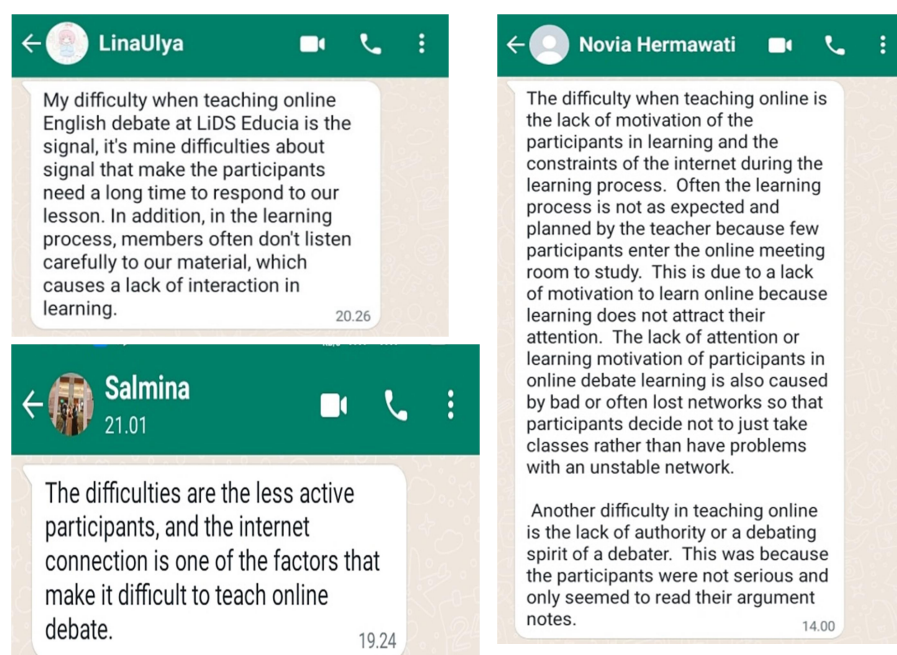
LinaUlya

My difficulty when teaching online English debate at LiDS Educia is the signal, it's mine difficulties about signal that make the participants need a long time to respond to our lesson. In addition, in the learning process, members often don't listen carefully to our material, which causes a lack of interaction in learning.

20.26

Salmina
21.01

The difficulties are the less active participants, and the internet connection is one of the factors that make it difficult to teach online debate.

19.24

Novia Hermawati

The difficulty when teaching online is the lack of motivation of the participants in learning and the constraints of the internet during the learning process. Often the learning process is not as expected and planned by the teacher because few participants enter the online meeting room to study. This is due to a lack of motivation to learn online because learning does not attract their attention. The lack of attention or learning motivation of participants in online debate learning is also caused by bad or often lost networks so that participants decide not to just take classes rather than have problems with an unstable network.

Another difficulty in teaching online is the lack of authority or a debating spirit of a debater. This was because the participants were not serious and only seemed to read their argument notes.

14.00